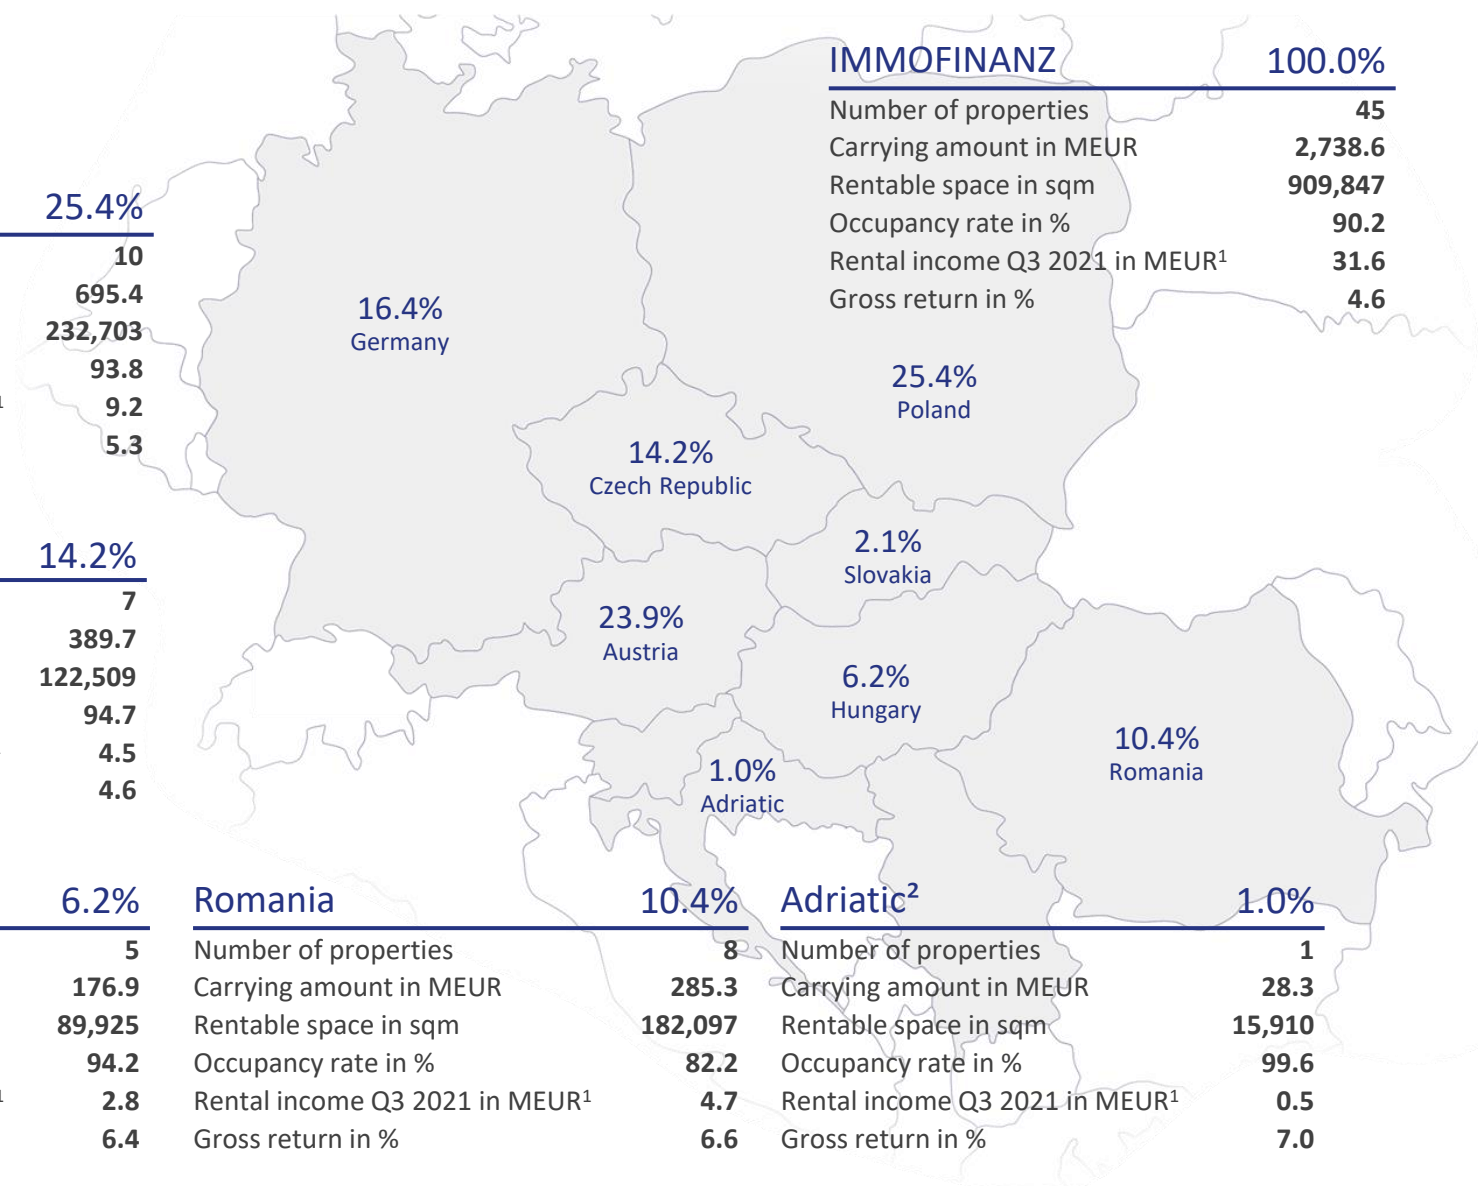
| IMMOFINANZ | 100.0% |
|---|---|
| Number of properties | 45 |
| Carrying amount in MEUR | 2,738.6 |
| Rentable space in sqm | 909,847 |
| Occupancy rate in % | 90.2 |
| Rental income Q3 2021 in MEUR¹ | 31.6 |
| Gross return in % | 4.6 |

25.4%
10
695.4
232,703
93.8
9.2
5.3

16.4%
Germany

25.4%
Poland

14.2%
Czech Republic

2.1%
Slovakia

23.9%
Austria

6.2%
Hungary

1.0%
Adriatic

10.4%
Romania

14.2%
7
389.7
122,509
94.7
4.5
4.6

6.2%
5
176.9
89,925
94.2
2.8
6.4

| Romania | 10.4% |
|---|---|
| Number of properties | 8 |
| Carrying amount in MEUR | 285.3 |
| Rentable space in sqm | 182,097 |
| Occupancy rate in % | 82.2 |
| Rental income Q3 2021 in MEUR¹ | 4.7 |
| Gross return in % | 6.6 |

| Adriatic² | 1.0% |
|---|---|
| Number of properties | 1 |
| Carrying amount in MEUR | 28.3 |
| Rentable space in sqm | 15,910 |
| Occupancy rate in % | 99.6 |
| Rental income Q3 2021 in MEUR¹ | 0.5 |
| Gross return in % | 7.0 |